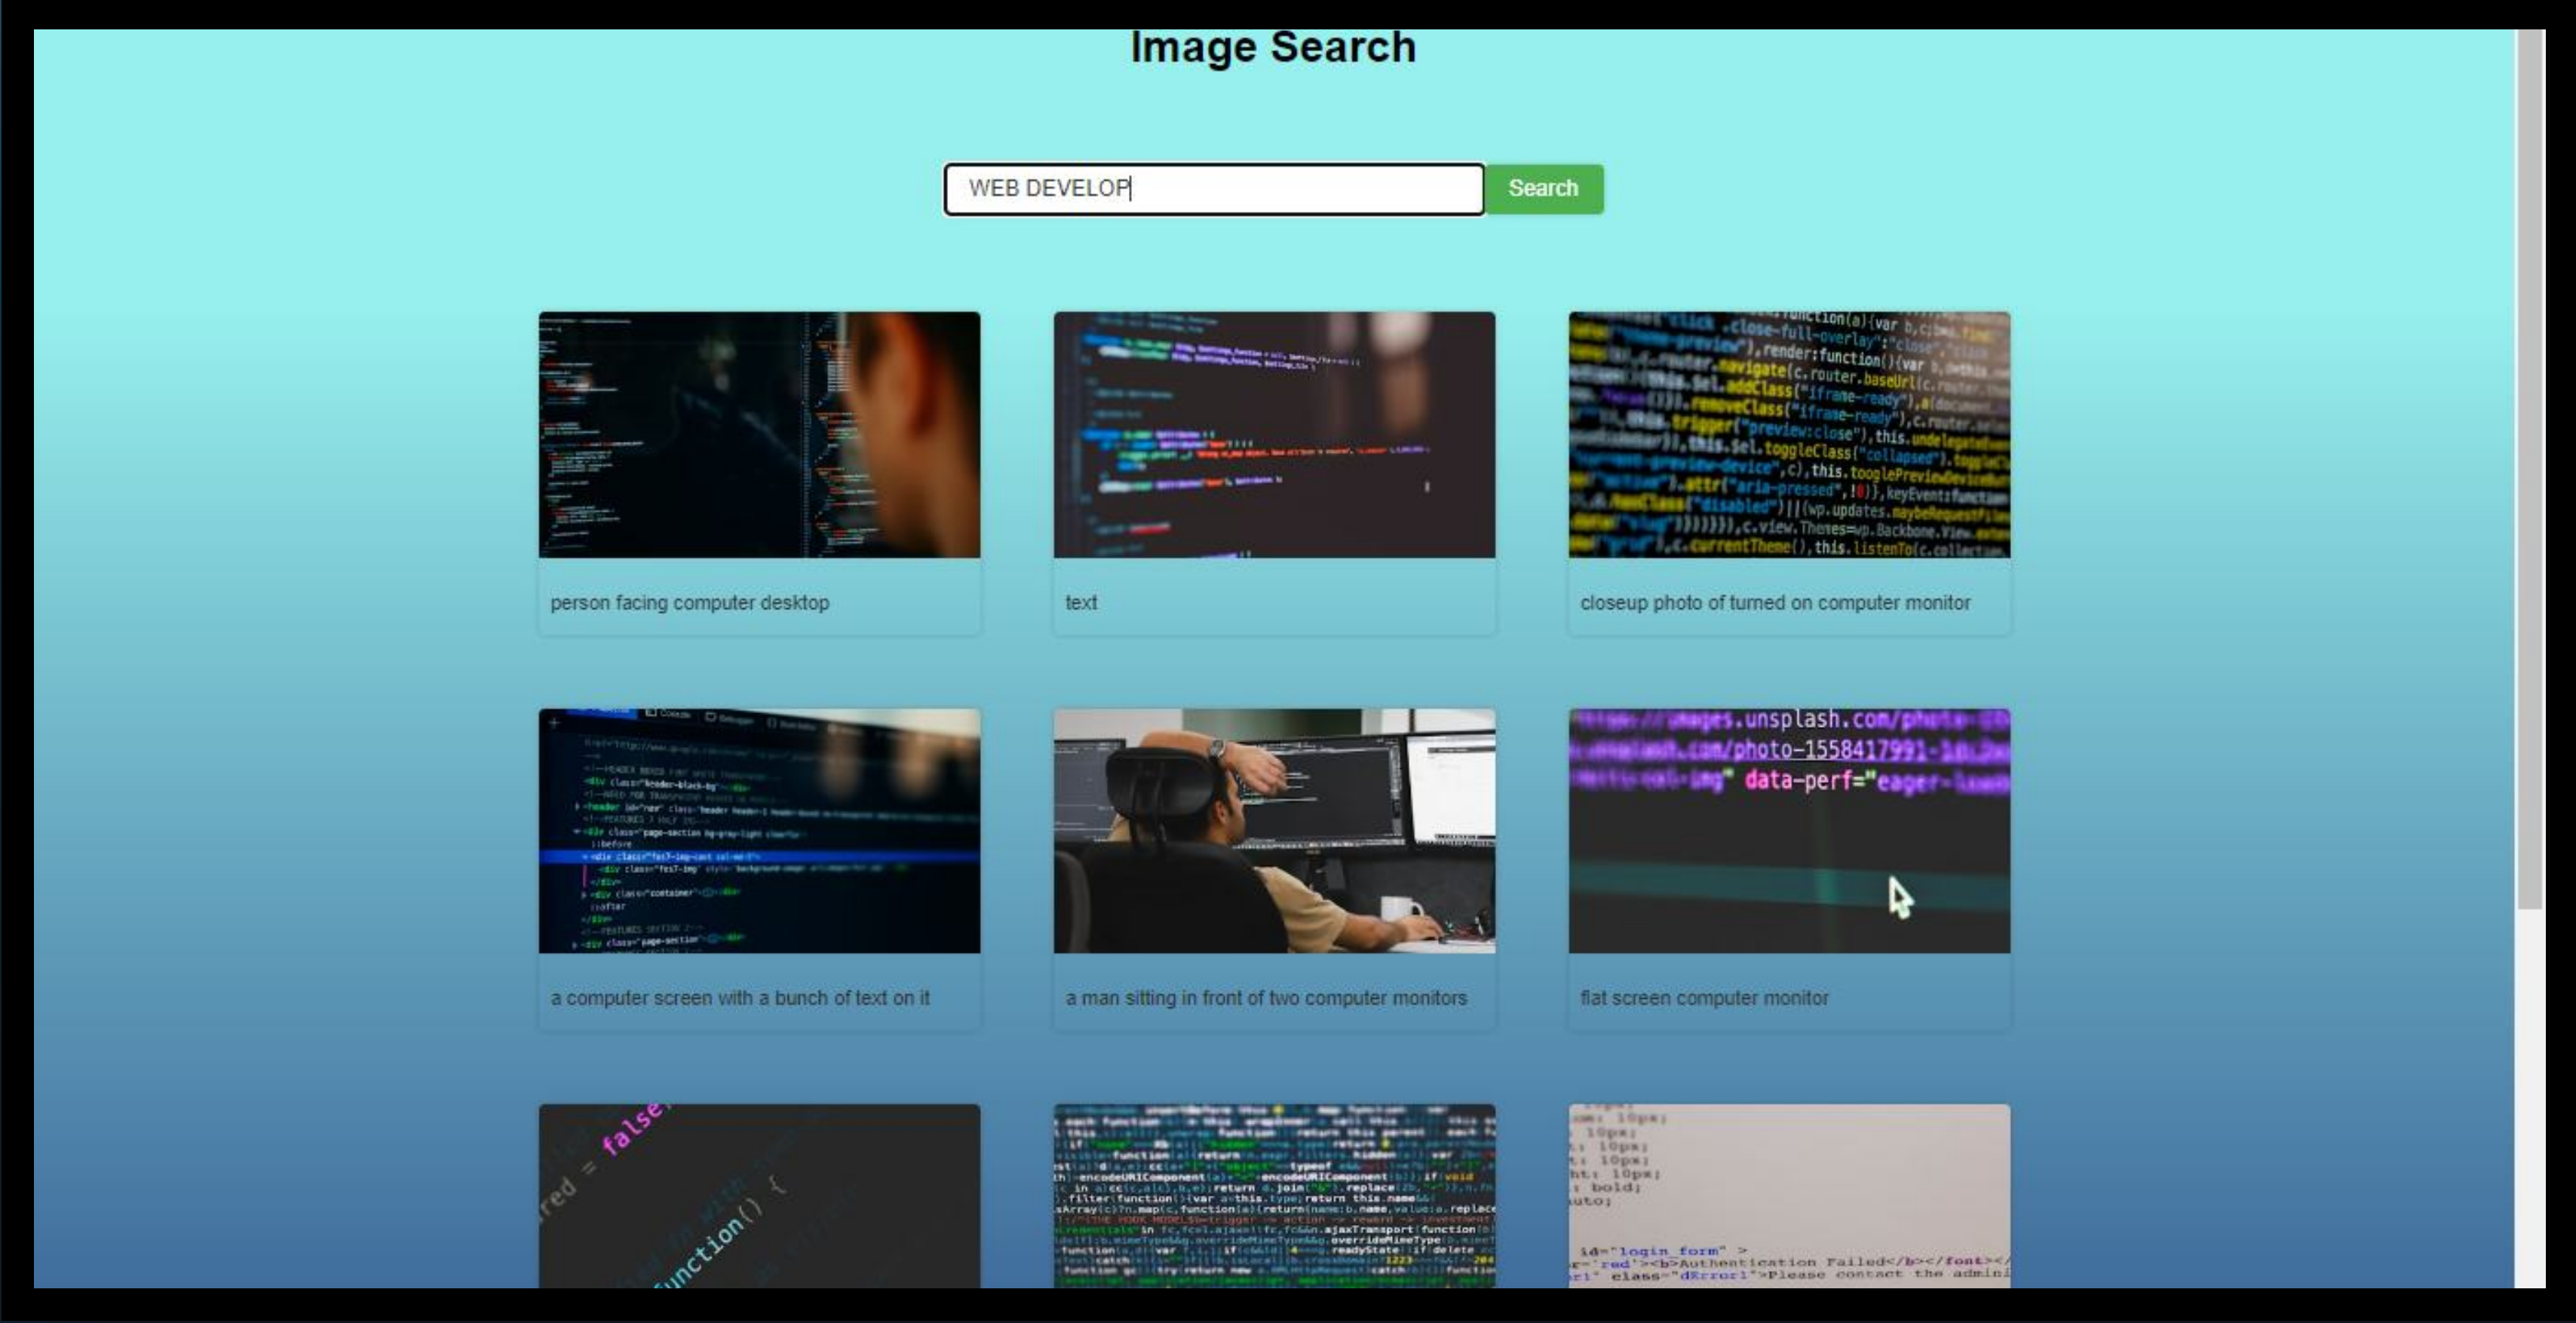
Image Search

WEB DEVELOP

Search

person facing computer desktop

text

closeup photo of turned on computer monitor

a computer screen with a bunch of text on it

a man sitting in front of two computer monitors

flat screen computer monitor